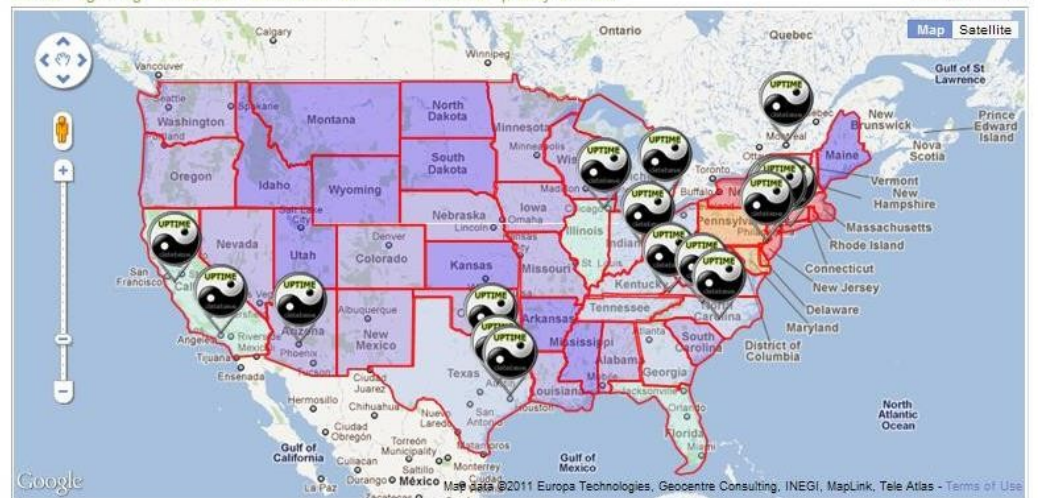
Map Satellite

Calgary
Ontario
Quebec
Winnipeg
Vancouver
Gulf of St Lawrence
Seattle
Spokane
Washington
Montana
North Dakota
Minnesota
New Brunswick
Prince Edward Island
Nova Scotia
Maine
Oregon
Idaho
South Dakota
Wyoming
Wisconsin
Madison
Toronto
Buffalo
Vermont
New Hampshire
Massachusetts
Rhode Island
Connecticut
New Jersey
Delaware
Maryland
District of Columbia
Iowa
Omaha
Nebraska
Lincoln
Chicago
Illinois
Indiana
Pennsylvania
Nevada
Utah
Salt Lake City
Denver
Colorado
Kansas
Missouri
Kentucky
San Francisco
California
Tennessee
Carolina
South Carolina
Arkansas
Mississippi
Alabama
Georgia
Atlanta
Los Angeles
Riverside
Arizona
Phoenix
Albuquerque
New Mexico
Tijuana
Ensenada
Texas
San Antonio
Houston
Louisiana
Mobile
Jacksonville
Orlando
Florida
Hermosillo
Chihuahua
Ciudad Juárez
Nuevo Laredo
Matamoros
Monterrey
Saltillo
Torreón
Culiacan
Ciudad Obregón
Gulf of California
Gulf of Mexico
North Atlantic Ocean
La Paz
Durango
México
UPTIME
Google
Map data ©2011 Europa Technologies, Geocentre Consulting, INEGI, MapLink, Tele Atlas - Terms of Use